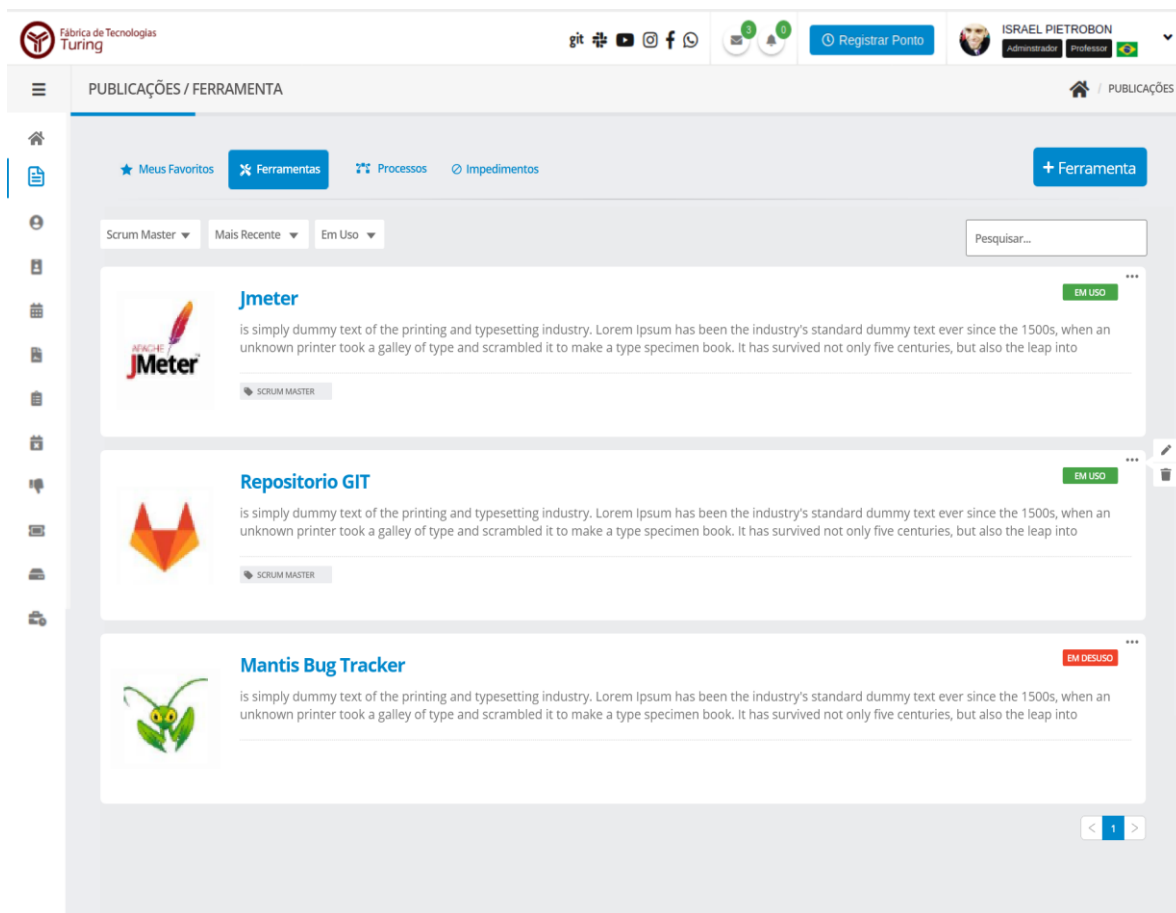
Fábrica de Tecnologias Turing

git

3 0

Registrar Ponto

ISRAEL PIETROBON
Adminstrador Professor

PUBLICAÇÕES / FERRAMENTA

PUBLICAÇÕES

Meus Favoritos Ferramentas Processos Impedimentos

+ Ferramenta

Scrum Master Mais Recente Em Uso

Pesquisar...

APACHE JMeter

Jmeter

EM USO

is simply dummy text of the printing and typesetting industry. Lorem Ipsum has been the industry's standard dummy text ever since the 1500s, when an unknown printer took a galley of type and scrambled it to make a type specimen book. It has survived not only five centuries, but also the leap into

SCRUM MASTER

Repositorio GIT

EM USO

is simply dummy text of the printing and typesetting industry. Lorem Ipsum has been the industry's standard dummy text ever since the 1500s, when an unknown printer took a galley of type and scrambled it to make a type specimen book. It has survived not only five centuries, but also the leap into

SCRUM MASTER

Mantis Bug Tracker

EM DESUSO

is simply dummy text of the printing and typesetting industry. Lorem Ipsum has been the industry's standard dummy text ever since the 1500s, when an unknown printer took a galley of type and scrambled it to make a type specimen book. It has survived not only five centuries, but also the leap into

< 1 >